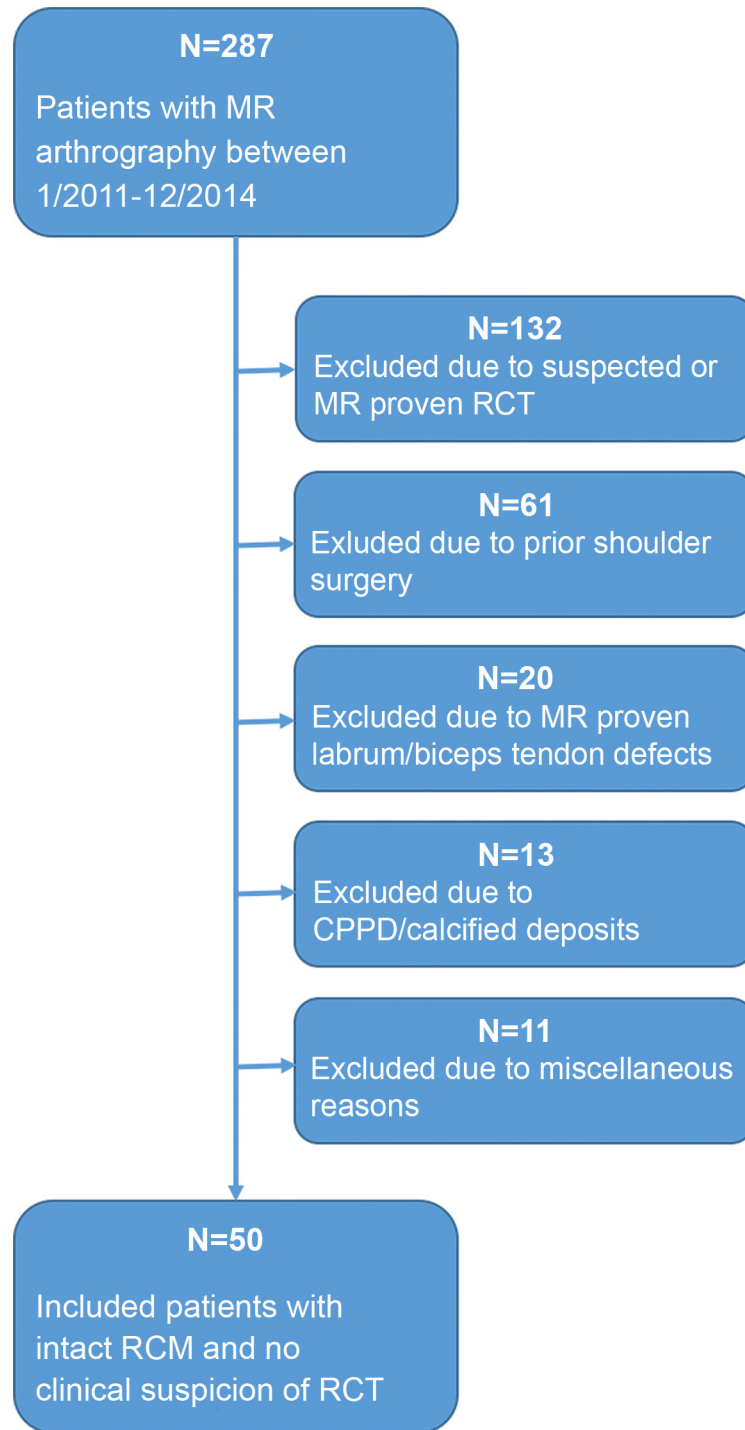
N=287

Patients with MR arthrography between 1/2011-12/2014

N=132
Excluded due to suspected or MR proven RCT

N=61
Exluded due to prior shoulder surgery

N=20
Excluded due to MR proven labrum/biceps tendon defects

N=13
Excluded due to CPPD/calcified deposits

N=11
Excluded due to miscellaneous reasons

N=50

Included patients with intact RCM and no clinical suspicion of RCT